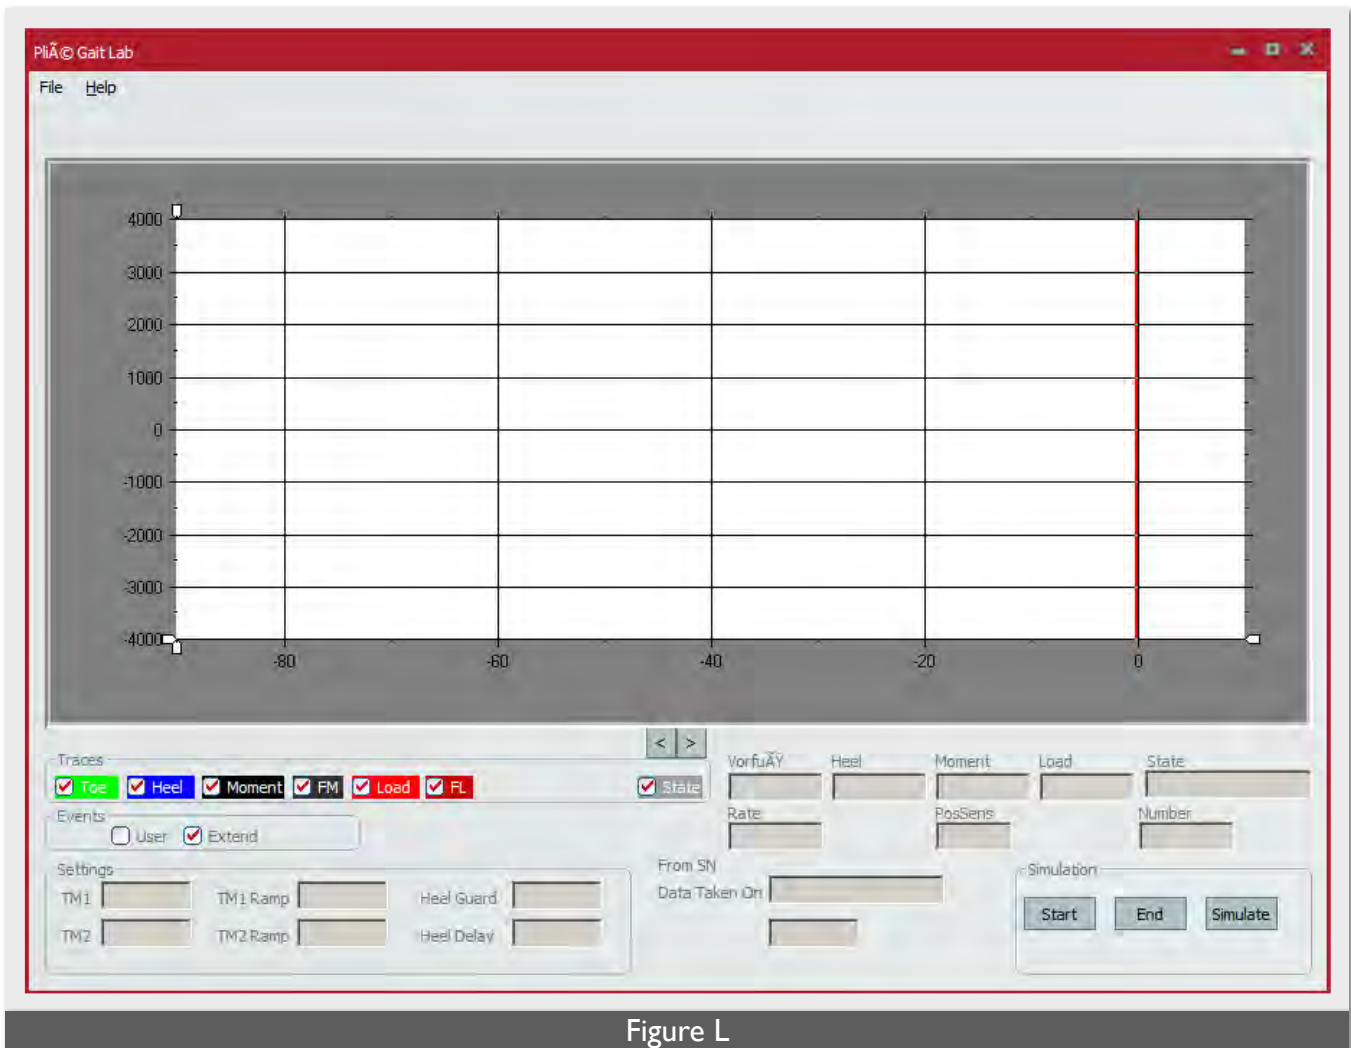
PliÃ© Gait Lab

File Help

4000
3000
2000
1000
0
-1000
-2000
-3000
-4000

-80 -60 -40 -20 0

< >

Traces
Toe Heel Moment FM Load FL State

Events
User Extend

Settings
TM1 TM1 Ramp Heel Guard
TM2 TM2 Ramp Heel Delay

VorfuÃŸ Heel Moment Load State
Rate PosSens Number

From SN
Data Taken On

Simulation
Start End Simulate

Figure L